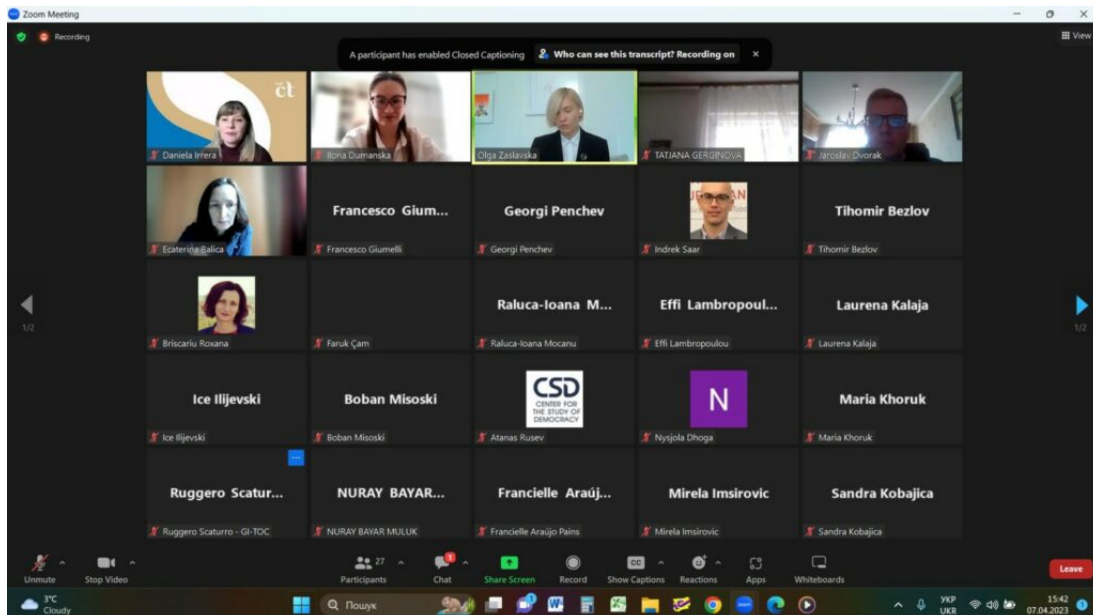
Zoom Meeting

Recording

View

A participant has enabled Closed Captioning   Who can see this transcript? Recording on

ct

Daniela Irrera

Ilona Dumanska

Olga Zaslavska

TATJANA GERGINOVA

Jaroslav Dvorak

Ecaterina Balica

Francesco Gium...

Francesco Giumelli

Georgi Penchev

Georgi Penchev

Indrek Saar

Tihomir Bezlov

Tihomir Bezlov

Briscariu Roxana

Faruk Çam

Raluca-Ioana M...

Raluca-Ioana Mocanu

Effi Lambropoul...

Effi Lambropoulou

Laurena Kalaja

Laurena Kalaja

Ice Ilijevski

Ice Ilijevski

Boban Misoski

Boban Misoski

CSD CENTER FOR THE STUDY OF DEMOCRACY

Atanas Rusev

N

Nysjola Dhoga

Maria Khoruk

Maria Khoruk

Ruggero Scatur...

Ruggero Scaturro - GI-TOC

NURAY BAYAR...

NURAY BAYAR MULUK

Francielle Araúj...

Francielle Araújo Pains

Mirela Imsirovic

Mirela Imsirovic

Sandra Kobajica

Sandra Kobajica

1/2

1/2

Unmute   Stop Video   Participants 27   Chat   Share Screen   Record   Show Captions   Reactions   Apps   Whiteboards   Leave

3°C Cloudy

Пошук

УКР UKR   15:42 07.04.2023